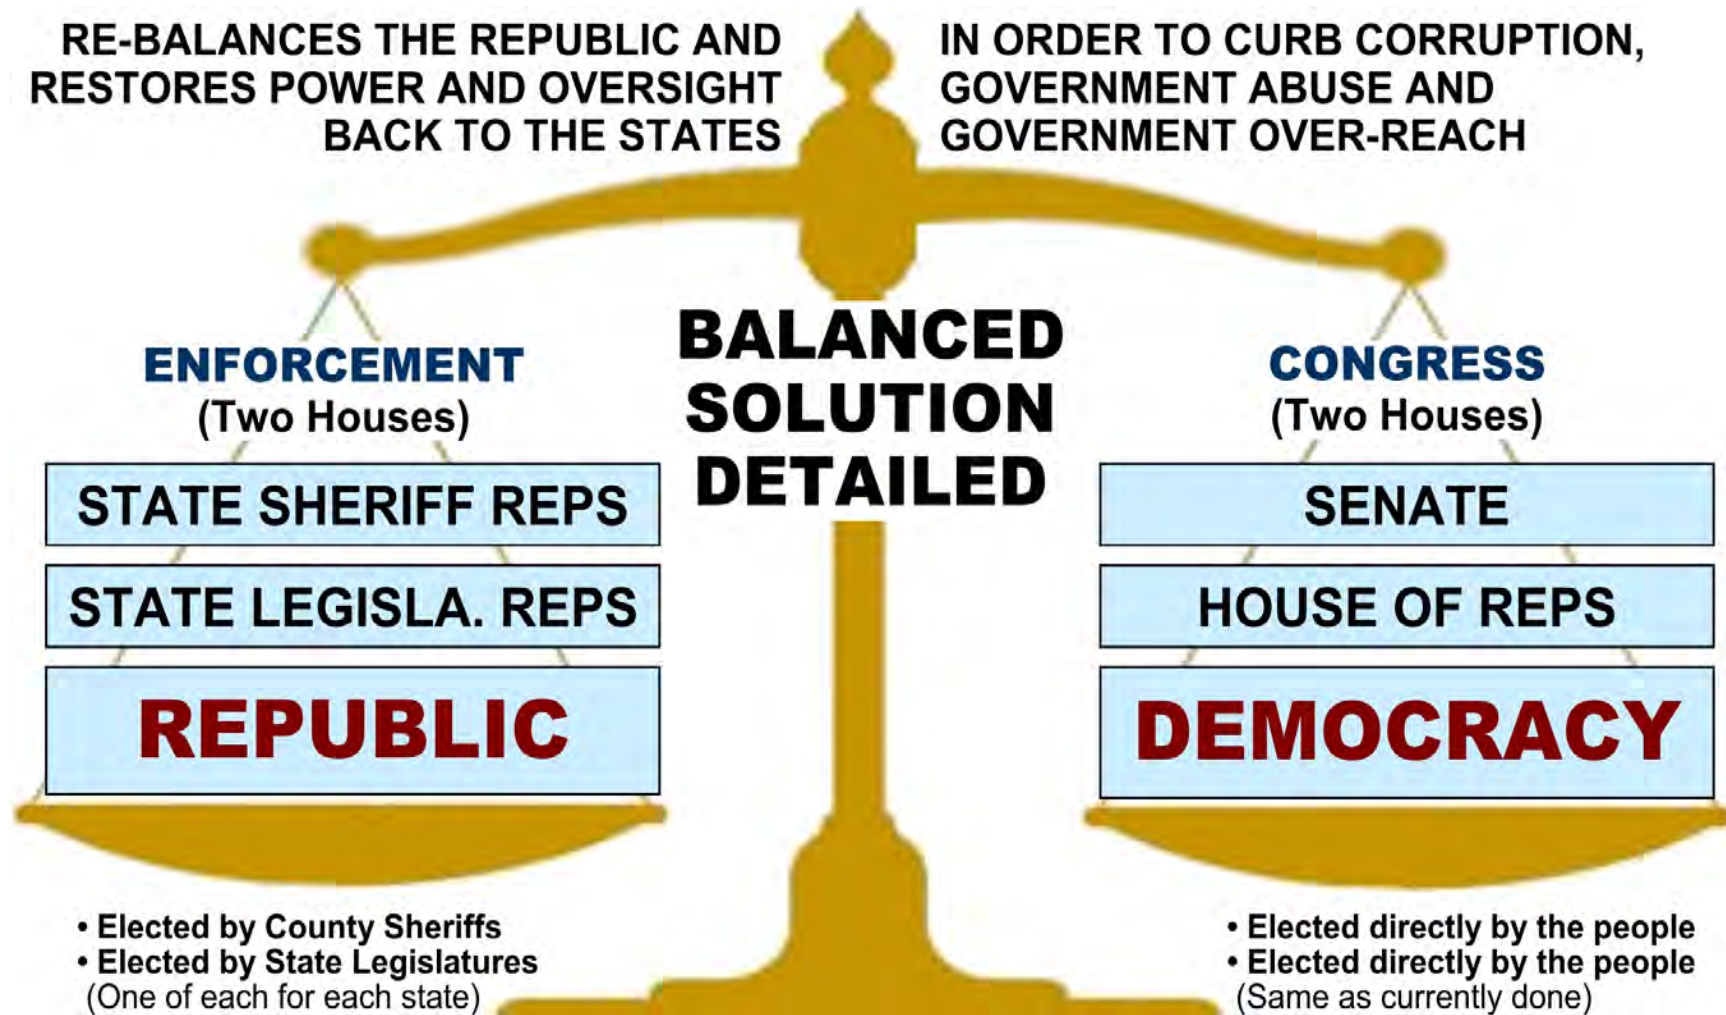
RE-BALANCES THE REPUBLIC AND RESTORES POWER AND OVERSIGHT BACK TO THE STATES

IN ORDER TO CURB CORRUPTION, GOVERNMENT ABUSE AND GOVERNMENT OVER-REACH

BALANCED SOLUTION DETAILED

ENFORCEMENT
(Two Houses)

STATE SHERIFF REPS

STATE LEGISLA. REPS

REPUBLIC

• Elected by County Sheriffs
• Elected by State Legislatures
(One of each for each state)

CONGRESS
(Two Houses)

SENATE

HOUSE OF REPS

DEMOCRACY

• Elected directly by the people
• Elected directly by the people
(Same as currently done)